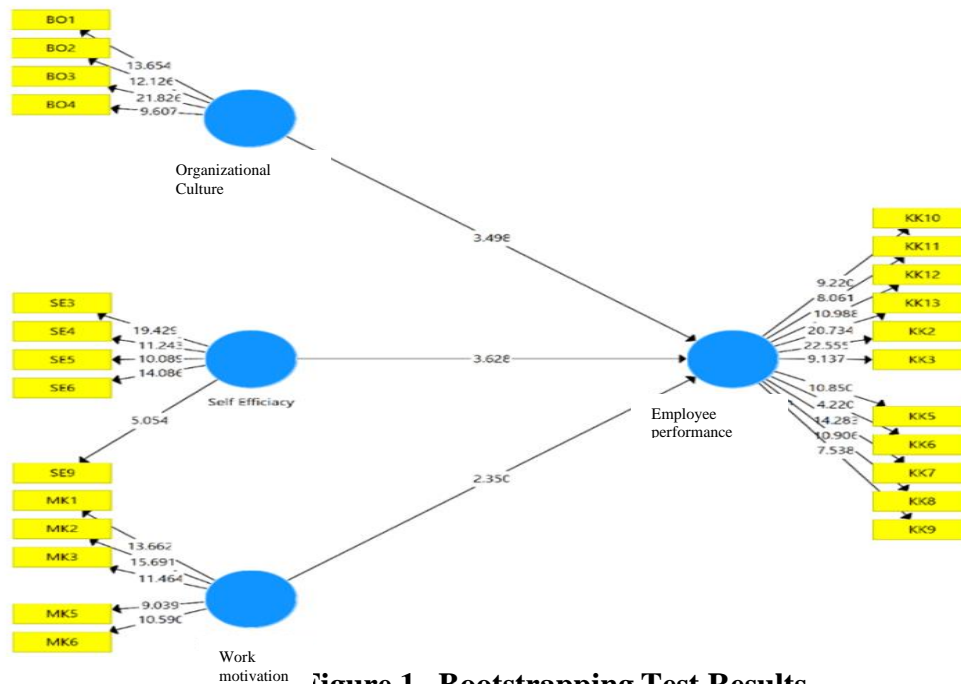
BO1
BO2
BO3
BO4
13.654
12.126
21.826
9.607
Organizational Culture

3.498

KK10
KK11
KK12
KK13
KK2
KK3
9.220
8.061
10.988
20.734
22.555
9.137

SE3
SE4
SE5
SE6
19.429
11.243
10.089
14.086
Self Efficiacy
3.628
5.054

10.850
4.220
14.283
10.906
7.538
KK5
KK6
KK7
KK8
KK9
Employee performance

SE9
2.350
MK1
MK2
MK3
13.662
15.691
11.464
MK5
MK6
9.039
10.590
Work motivation

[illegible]igure 1. Bootstrapping Test Results